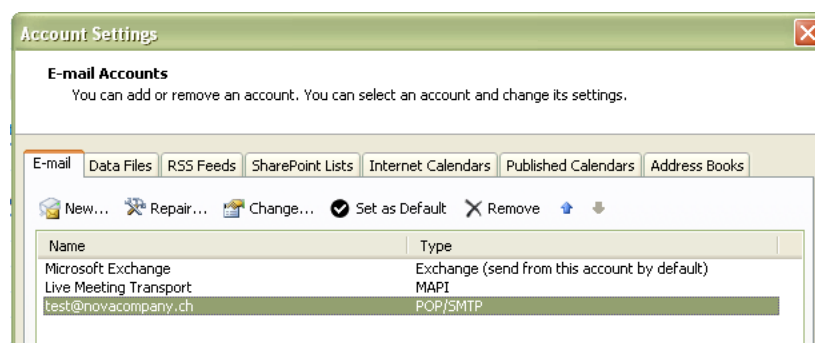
Account Settings

E-mail Accounts
You can add or remove an account. You can select an account and change its settings.

E-mail | Data Files | RSS Feeds | SharePoint Lists | Internet Calendars | Published Calendars | Address Books

New... Repair... Change... Set as Default Remove

| Name | Type |
|---|---|
| Microsoft Exchange | Exchange (send from this account by default) |
| Live Meeting Transport | MAPI |
| test@novacompany.ch | POP/SMTP |